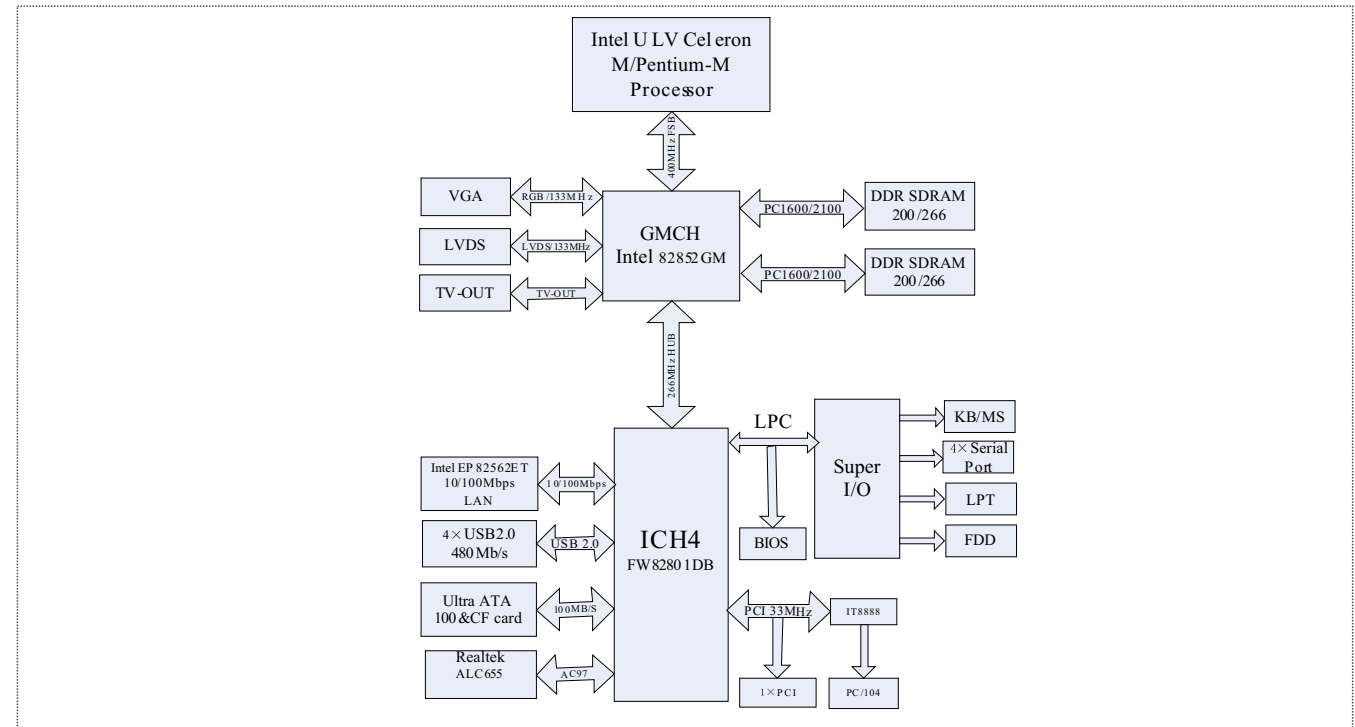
Intel U LV Cel eron M/Pentium-M Processor

400MHz FSB

VGA

RGB /133M H z

GMCH
Intel 82852 GM

PC1600/2100

DDR SDRAM
200 /266

LVDS

LVDS/133MHz

PC1600/2100

DDR SDRAM
200 /266

TV-OUT

TV-OUT

266MHz HUB

LPC

KB/MS

Super I/O

4× Serial Port

Intel EP 82562E T
10/100Mbps
LAN

1 0/100Mbps

LPT

4 × USB2.0
480 Mb/s

USB 2.0

BIOS

FDD

ICH4
FW8280 1DB

Ultra ATA
100 &CF card

1 00MB/S

PCI 33MHz

IT8888

Realtek
ALC655

AC97

1 × P C I

PC/104